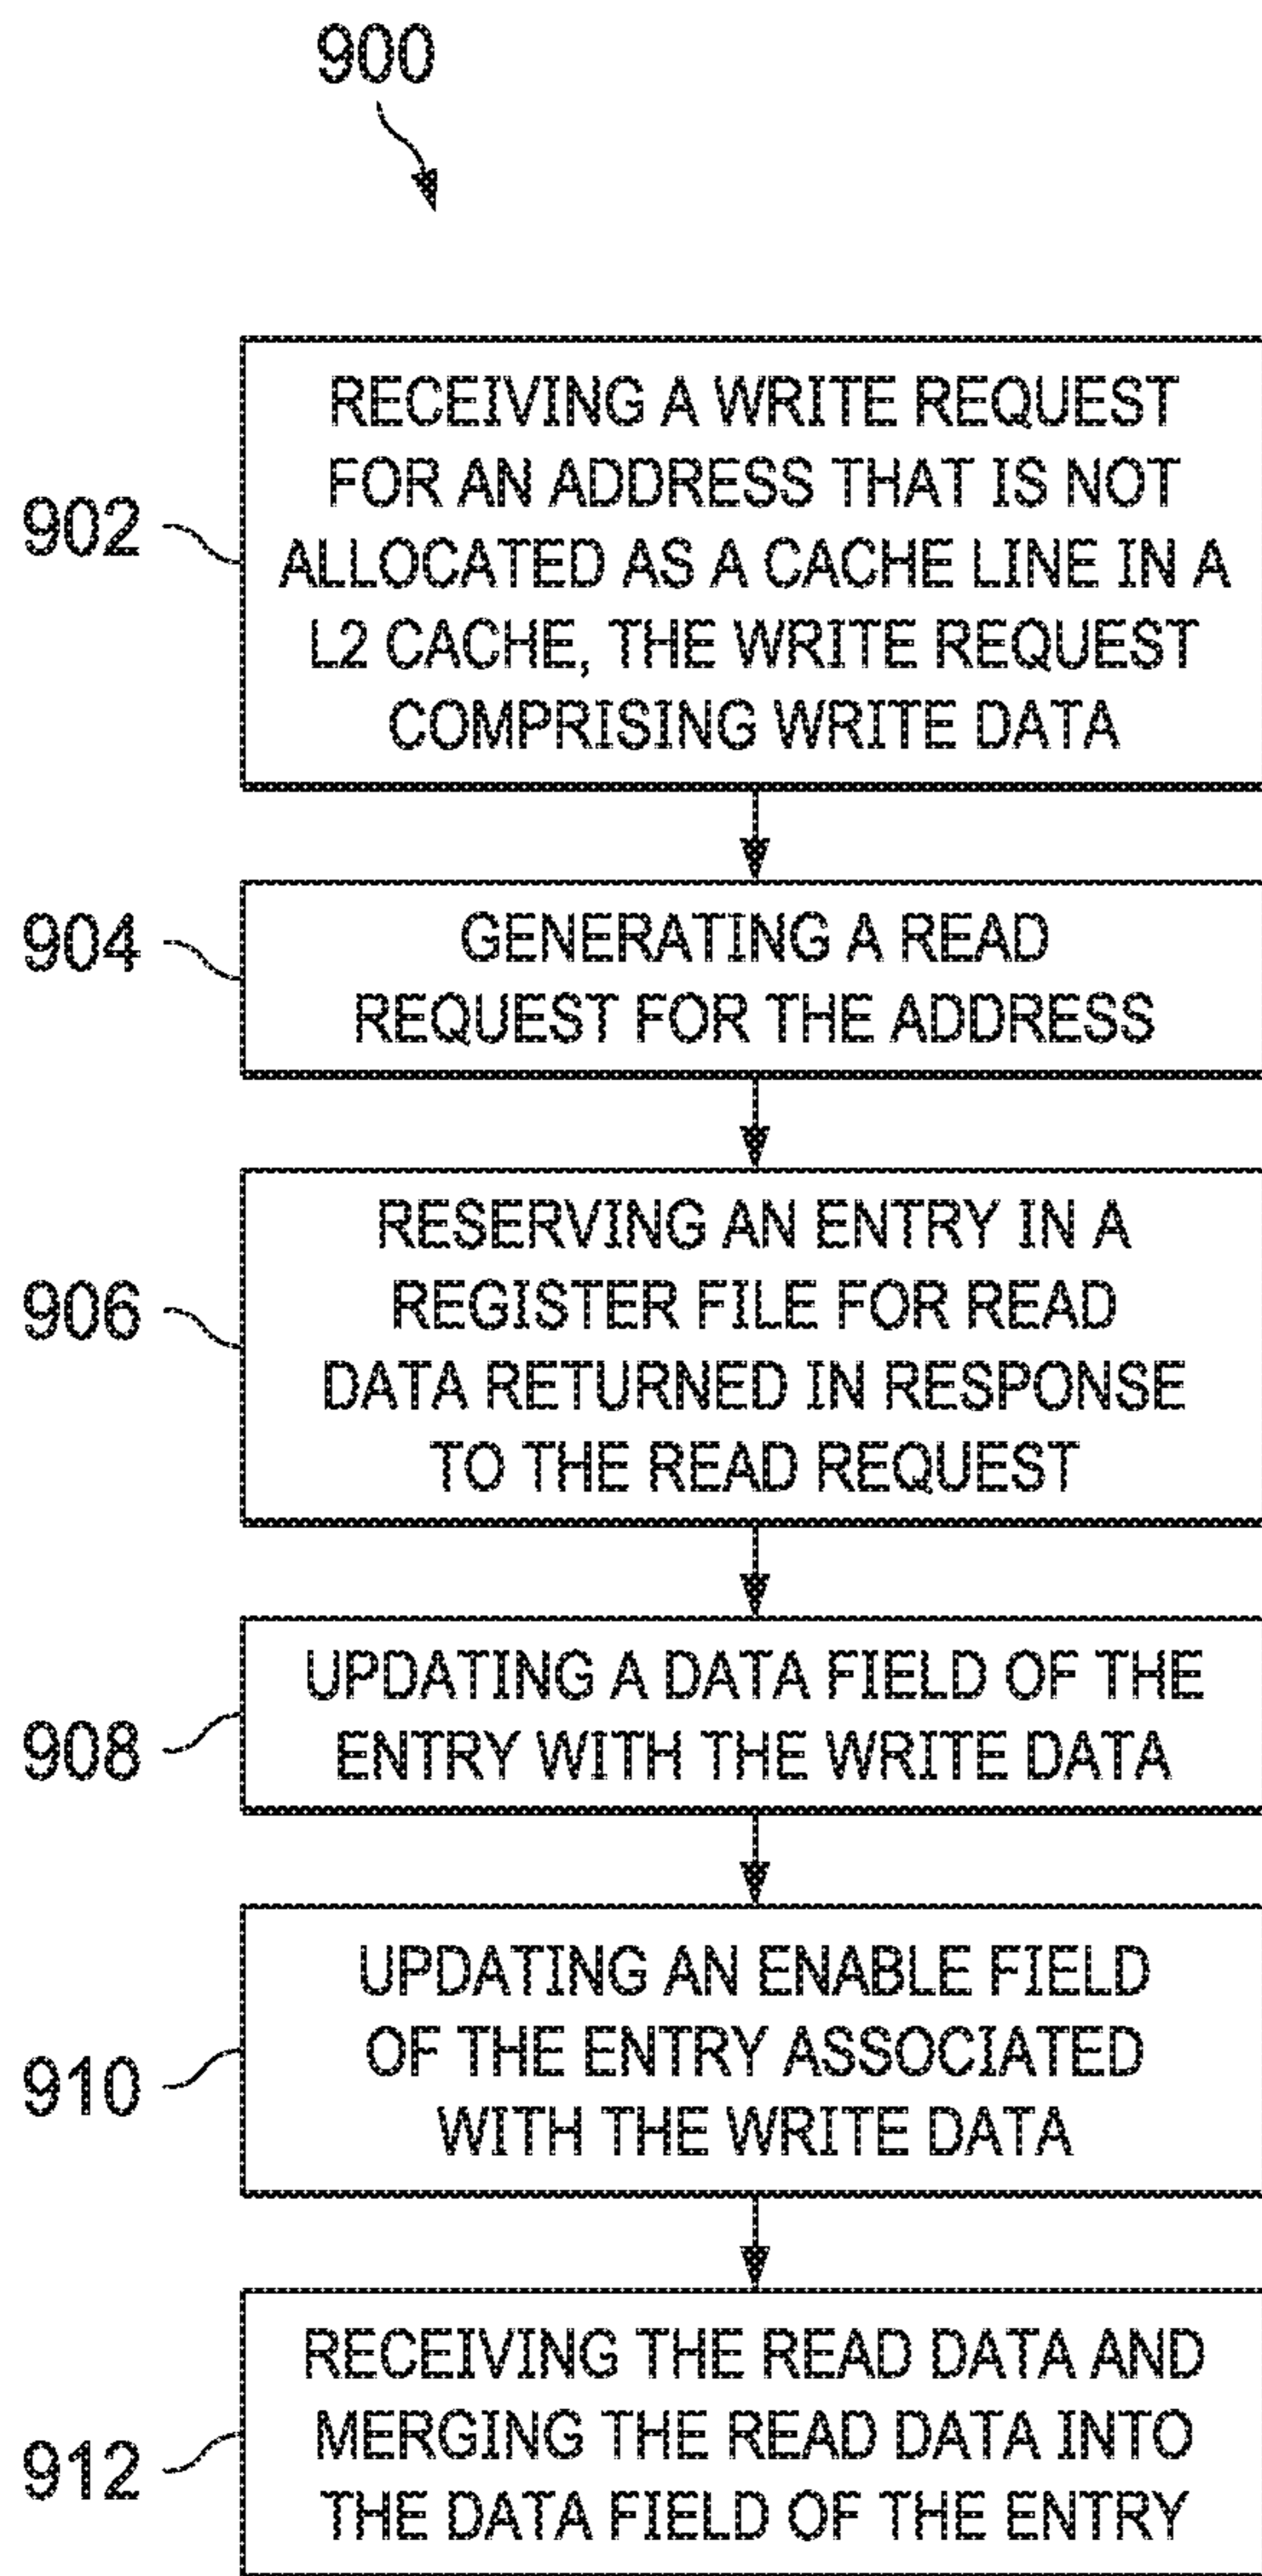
900

902
RECEIVING A WRITE REQUEST FOR AN ADDRESS THAT IS NOT ALLOCATED AS A CACHE LINE IN A L2 CACHE, THE WRITE REQUEST COMPRISING WRITE DATA

904
GENERATING A READ REQUEST FOR THE ADDRESS

906
RESERVING AN ENTRY IN A REGISTER FILE FOR READ DATA RETURNED IN RESPONSE TO THE READ REQUEST

908
UPDATING A DATA FIELD OF THE ENTRY WITH THE WRITE DATA

910
UPDATING AN ENABLE FIELD OF THE ENTRY ASSOCIATED WITH THE WRITE DATA

912
RECEIVING THE READ DATA AND MERGING THE READ DATA INTO THE DATA FIELD OF THE ENTRY